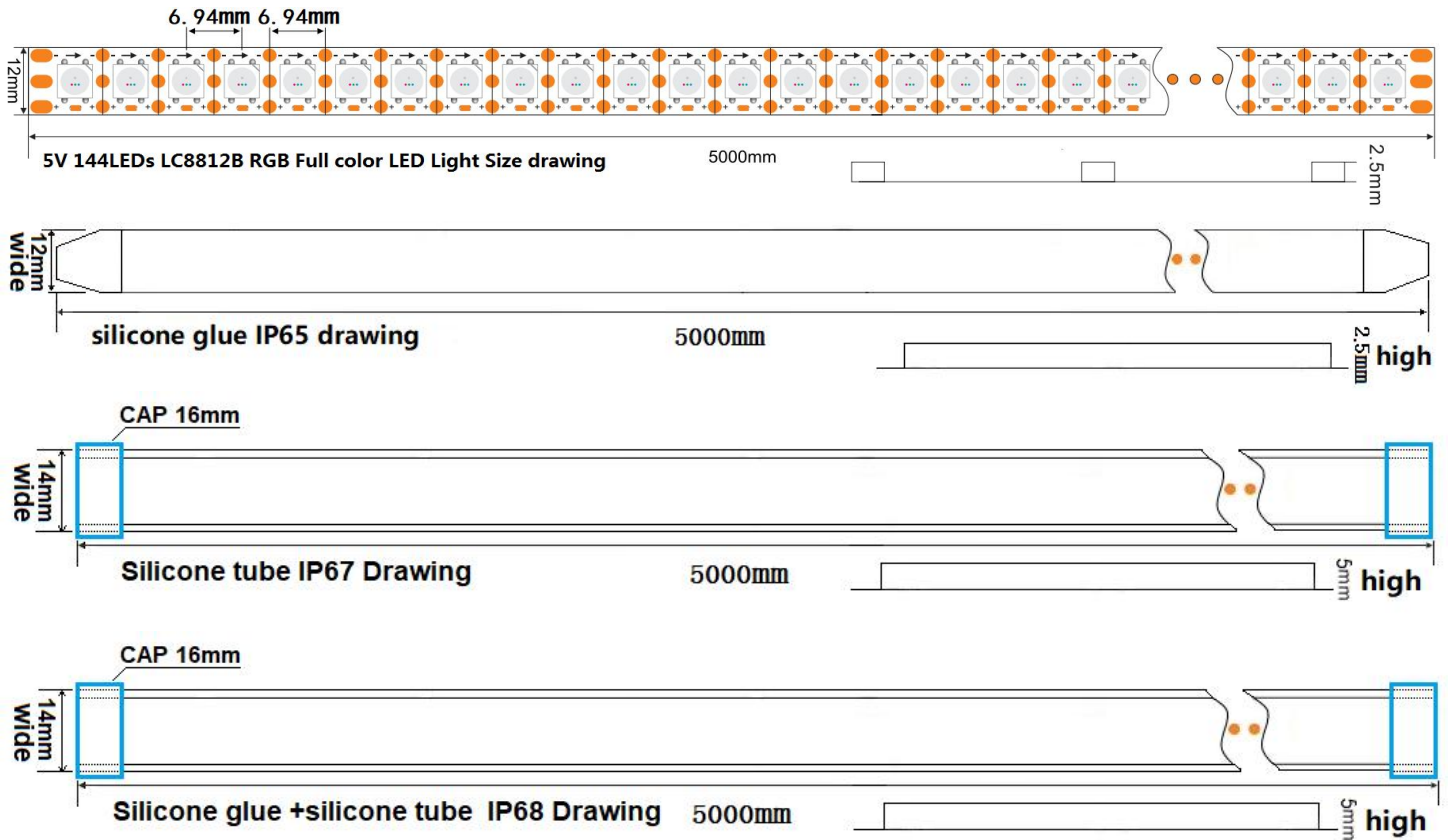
6. 94mm 6. 94mm

12mm

5V 144LEDs LC8812B RGB Full color LED Light Size drawing

5000mm

2.5mm

12mm wide

silicone glue IP65 drawing

5000mm

2.5mm high

CAP 16mm

14mm wide

Silicone tube IP67 Drawing

5000mm

5mm high

CAP 16mm

14mm wide

Silicone glue +silicone tube IP68 Drawing

5000mm

5mm high